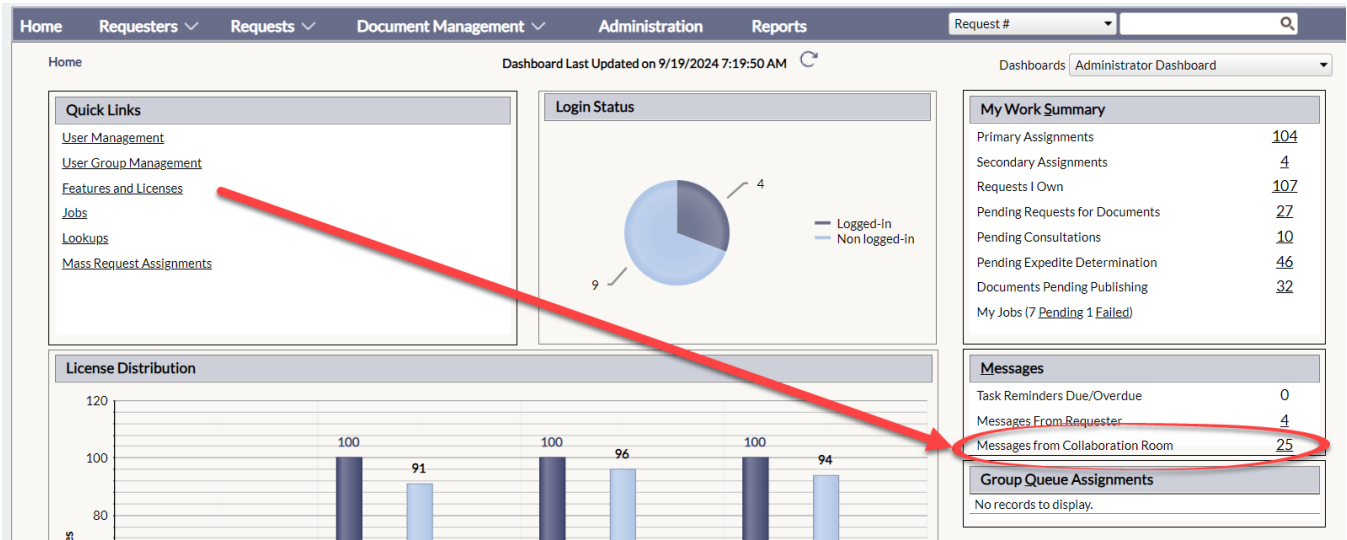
Home Requesters Requests Document Management Administration Reports

Request #

Home

Dashboard Last Updated on 9/19/2024 7:19:50 AM

Dashboards Administrator Dashboard

Quick Links

User Management
User Group Management
Features and Licenses
Jobs
Lookups
Mass Request Assignments

Login Status

4
9
Logged-in
Non logged-in

My Work Summary

| | |
|---|---|
| Primary Assignments | 104 |
| Secondary Assignments | 4 |
| Requests I Own | 107 |
| Pending Requests for Documents | 27 |
| Pending Consultations | 10 |
| Pending Expedite Determination | 46 |
| Documents Pending Publishing | 32 |

My Jobs (7 Pending 1 Failed)

License Distribution

120
100
80

100
91
100
96
100
94

Messages

| | |
|---|---|
| Task Reminders Due/Overdue | 0 |
| Messages From Requester | 4 |
| Messages from Collaboration Room | 25 |

Group Queue Assignments

No records to display.